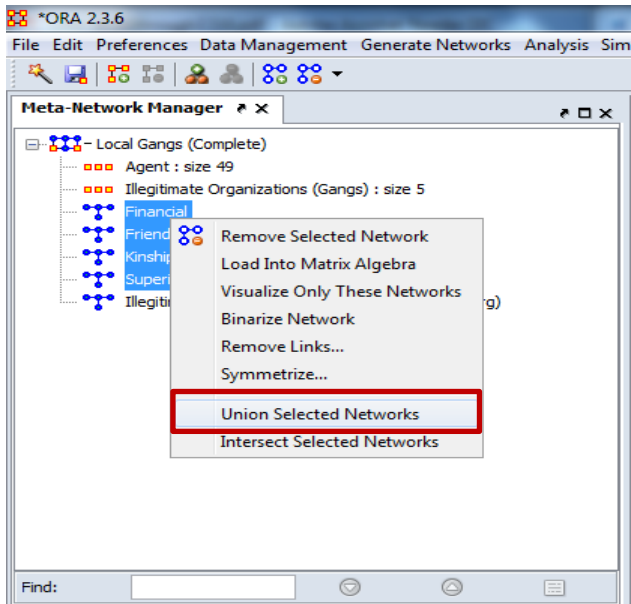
*ORA 2.3.6

File Edit Preferences Data Management Generate Networks Analysis Sim

Meta-Network Manager

Local Gangs (Complete)

Agent : size 49

Illegitimate Organizations (Gangs) : size 5

Financial

Friend

Kinship

Superi

Illegiti

rg)

Remove Selected Network

Load Into Matrix Algebra

Visualize Only These Networks

Binarize Network

Remove Links...

Symmetrize...

Union Selected Networks

Intersect Selected Networks

Find: